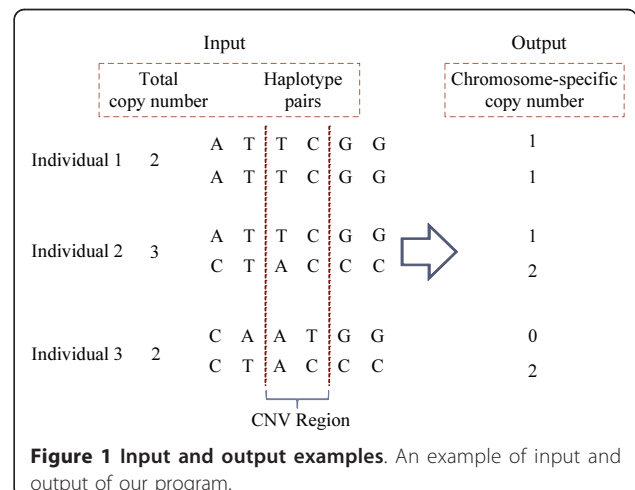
Input

Total copy number

Haplotype pairs

Output

Chromosome-specific copy number

Individual 1 2

A T T C G G

A T T C G G

1

1

Individual 2 3

A T T C G G

C T A C C C

1

2

Individual 3 2

C A A T G G

C T A C C C

0

2

CNV Region

**Figure 1 Input and output examples**. An example of input and output of our program.